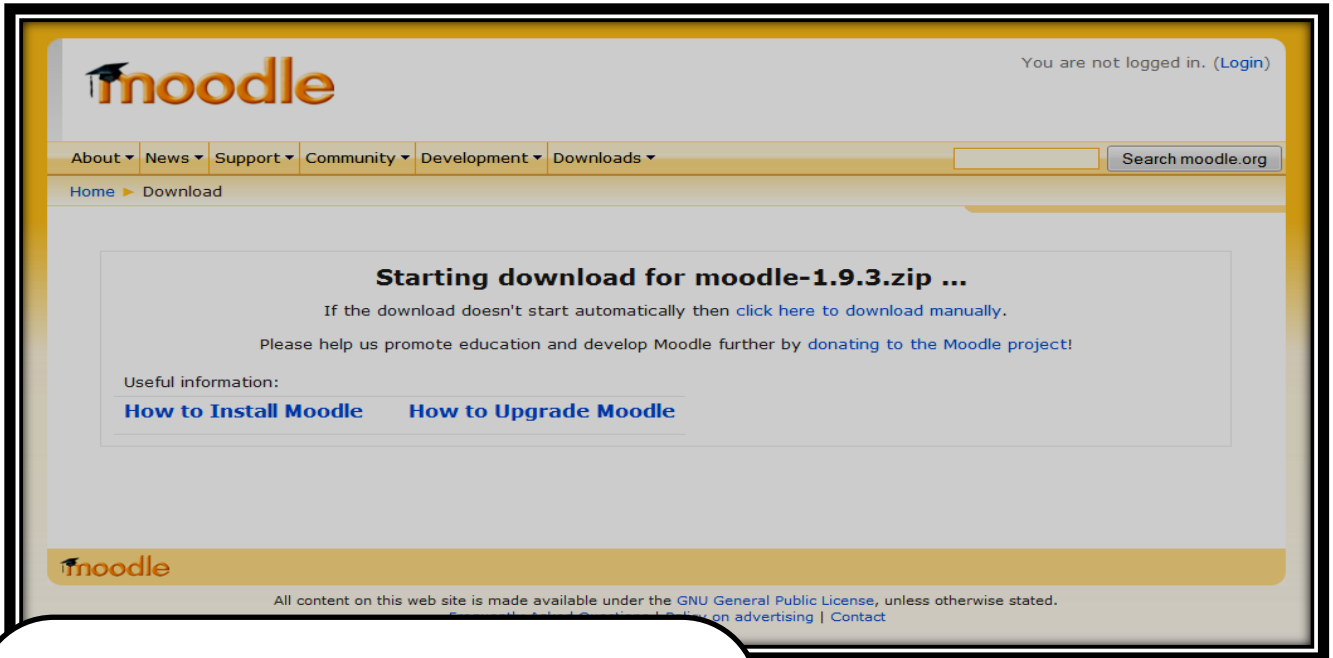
moodle

You are not logged in. (Login)

About ▾ News ▾ Support ▾ Community ▾ Development ▾ Downloads ▾

Search moodle.org

Home ► Download

Starting download for moodle-1.9.3.zip ...

If the download doesn't start automatically then click here to download manually.

Please help us promote education and develop Moodle further by donating to the Moodle project!

Useful information:

How to Install Moodle How to Upgrade Moodle

moodle

All content on this web site is made available under the GNU General Public License, unless otherwise stated.

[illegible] | Policy on advertising | Contact